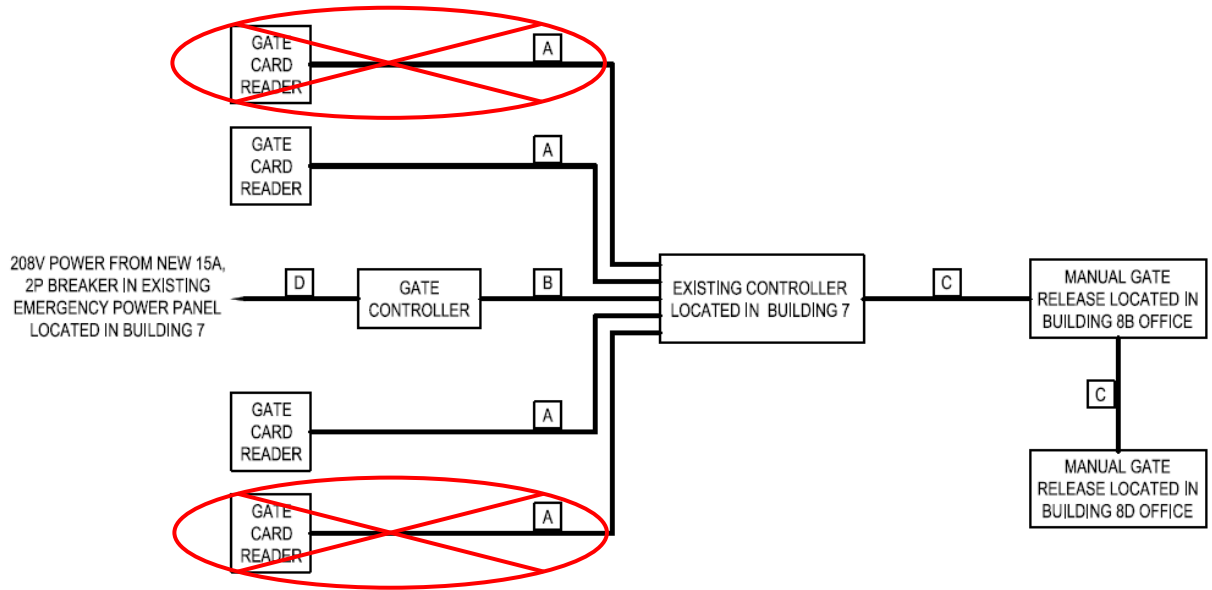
GATE CARD READER

A

GATE CARD READER

A

208V POWER FROM NEW 15A, 2P BREAKER IN EXISTING EMERGENCY POWER PANEL LOCATED IN BUILDING 7

D

GATE CONTROLLER

B

EXISTING CONTROLLER LOCATED IN BUILDING 7

C

MANUAL GATE RELEASE LOCATED IN BUILDING 8B OFFICE

C

MANUAL GATE RELEASE LOCATED IN BUILDING 8D OFFICE

GATE CARD READER

A

GATE CARD READER

A